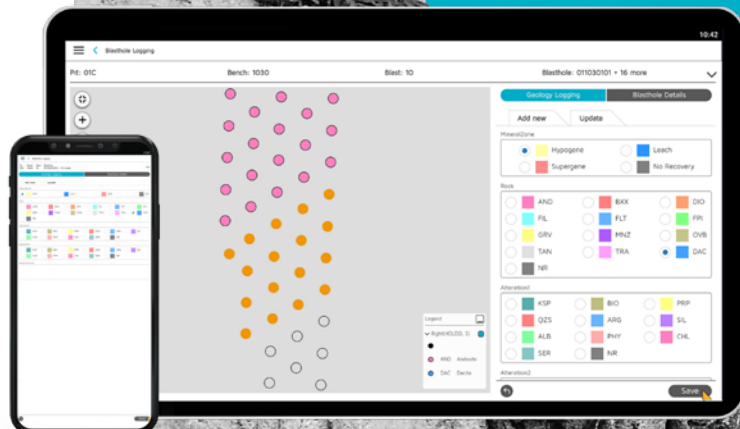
10:42

Blasthole Logging

Pit: 01C

Bench: 1030

Blast: 10

Blasthole: 011030101 + 16 more

Geology Logging

Blasthole Details

Add new

Update

MineralZone

Hypogene

Leach

Supergene

No Recovery

Rock

AND

BXX

DIO

FIL

FLT

FPt

GRV

MNZ

OVB

TAN

TRA

DAC

NR

Alteration1

KSP

BIO

PRP

QZS

ARG

SIL

ALB

PHY

CHL

SER

NR

Alteration2

Save

Legend

Rgth(HOLDS, 3)

AND Andesite

DAC Dacite